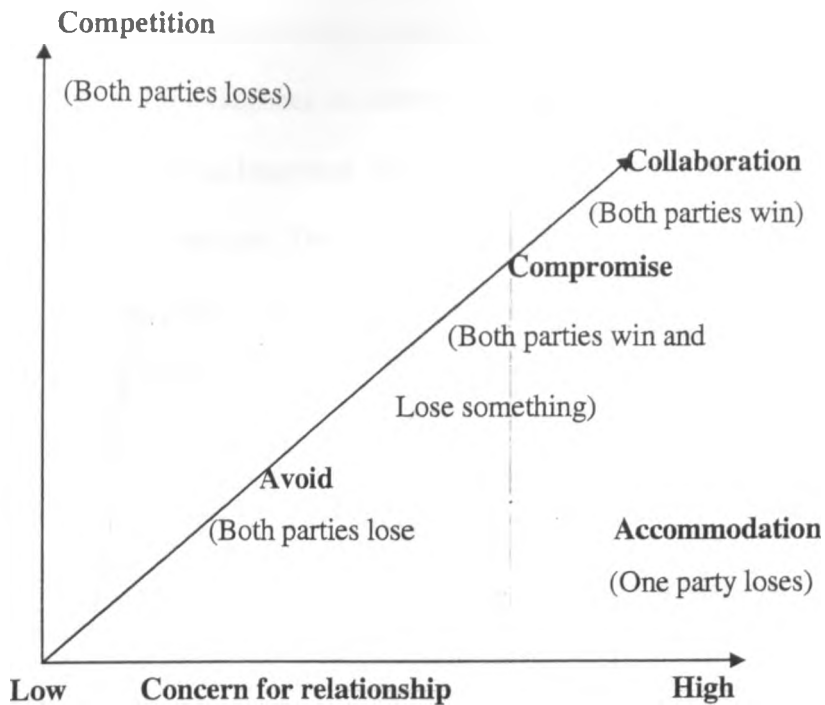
Competition

(Both parties loses)

Collaboration

(Both parties win)

Compromise

(Both parties win and

Lose something)

Avoid

(Both parties lose

Accommodation

(One party loses)

Low Concern for relationship High